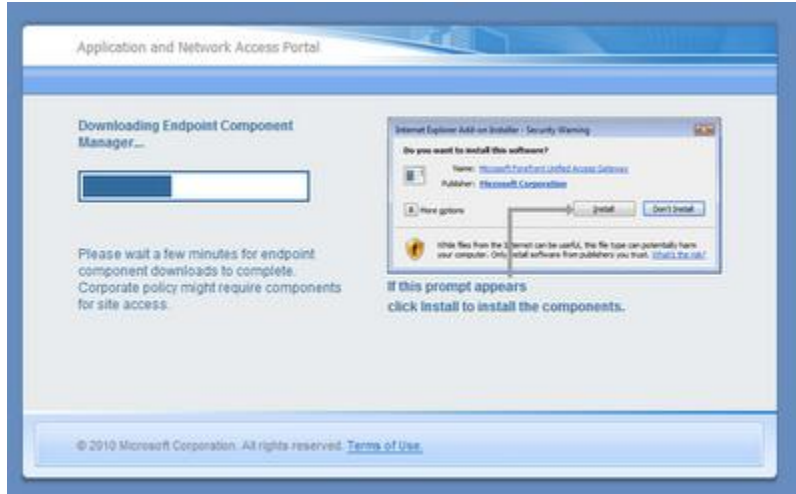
Application and Network Access Portal

Downloading Endpoint Component Manager...

Please wait a few minutes for endpoint component downloads to complete. Corporate policy might require components for site access.

Internet Explorer Add-on Installer - Security Warning

Do you want to install this software?

Name: Microsoft Forefront Unified Access Gateway

Publisher: Microsoft Corporation

More options

Install

Don't Install

While files from the Internet can be useful, this file type can potentially harm your computer. Only install software from publishers you trust. What's the risk?

If this prompt appears click Install to install the components.

© 2010 Microsoft Corporation. All rights reserved. Terms of Use.